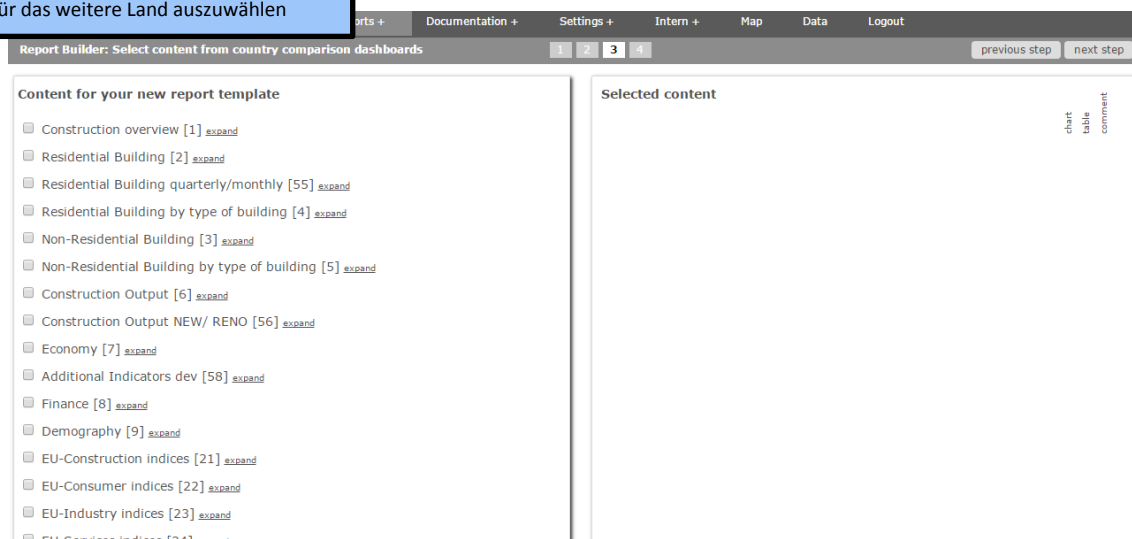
ür das weitere Land auszuwählen

orts + Documentation + Settings + Intern + Map Data Logout

Report Builder: Select content from country comparison dashboards

1 2 3 4

previous step next step

Content for your new report template

Construction overview [1] expand

Residential Building [2] expand

Residential Building quarterly/monthly [55] expand

Residential Building by type of building [4] expand

Non-Residential Building [3] expand

Non-Residential Building by type of building [5] expand

Construction Output [6] expand

Construction Output NEW/ RENO [56] expand

Economy [7] expand

Additional Indicators dev [58] expand

Finance [8] expand

Demography [9] expand

EU-Construction indices [21] expand

EU-Consumer indices [22] expand

EU-Industry indices [23] expand

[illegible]

Selected content

chart table comment